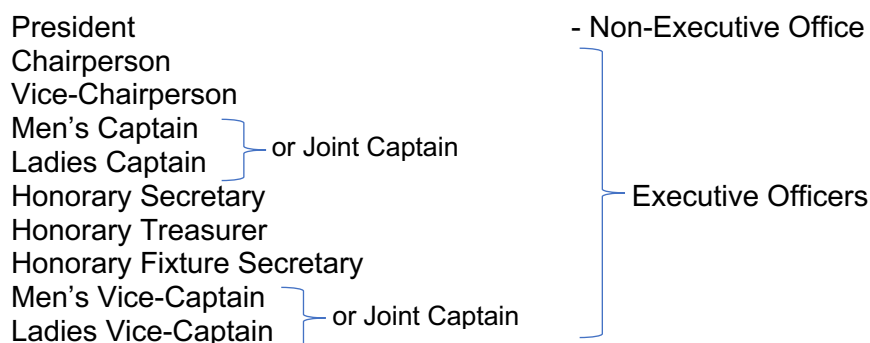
President - Non-Executive Office
Chairperson
Vice-Chairperson
Men’s Captain
Ladies Captain
or Joint Captain
Honorary Secretary
Honorary Treasurer
Honorary Fixture Secretary
Men’s Vice-Captain
Ladies Vice-Captain
or Joint Captain
Executive Officers